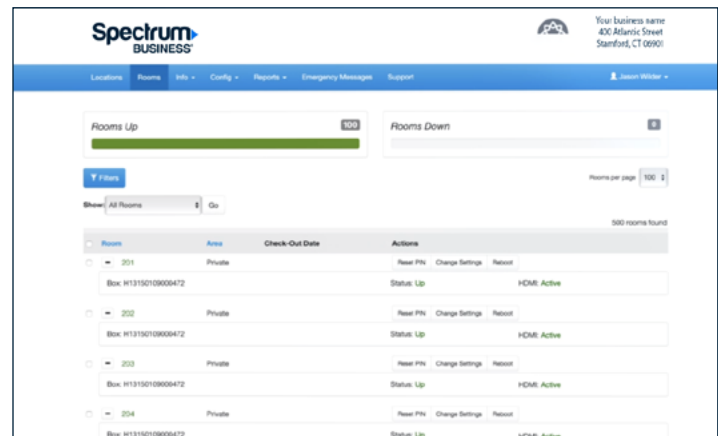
Spectrum BUSINESS

Your business name
400 Atlantic Street
Stamford, CT 06901

Locations Rooms Info Config Reports Emergency Messages Support

Jason Wilder

Rooms Up 100

Rooms Down 0

Filters

Rooms per page 100

Show: All Rooms Go

500 rooms found

| | Room | Area | Check-Out Date | Actions | |
|---|---|---|---|---|---|
| | 201 | Private | | Reset PIN Change Settings Reboot | |
| | Box: H13150109008472 | | | Status: Up | HDMI: Active |
| | 202 | Private | | Reset PIN Change Settings Reboot | |
| | Box: H13150109008472 | | | Status: Up | HDMI: Active |
| | 203 | Private | | Reset PIN Change Settings Reboot | |
| | Box: H13150109008472 | | | Status: Up | HDMI: Active |
| | 204 | Private | | Reset PIN Change Settings Reboot | |
| | Box: H13150109008472 | | | Status: Up | HDMI: Active |